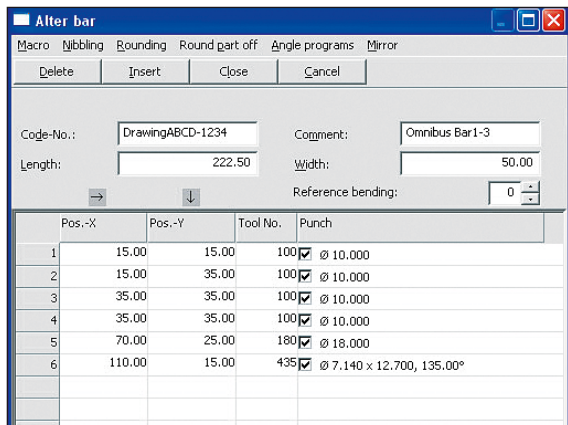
Alter bar

Macro Nibbling Rounding Round part off Angle programs Mirror

Delete Insert Close Cancel

Code-No.: DrawingABCD-1234
Comment: Omnibus Bar1-3
Length: 222.50
Width: 50.00
→ ↓
Reference bending: 0

| | Pos.-X | Pos.-Y | Tool No. | Punch |
|---|---|---|---|---|
| 1 | 15.00 | 15.00 | 100 | ☑ Ø 10.000 |
| 2 | 15.00 | 35.00 | 100 | ☑ Ø 10.000 |
| 3 | 35.00 | 35.00 | 100 | ☑ Ø 10.000 |
| 4 | 35.00 | 15.00 | 100 | ☑ Ø 10.000 |
| 5 | 70.00 | 25.00 | 180 | ☑ Ø 18.000 |
| 6 | 110.00 | 15.00 | 435 | ☑ Ø 7.140 x 12.700, 135.00° |